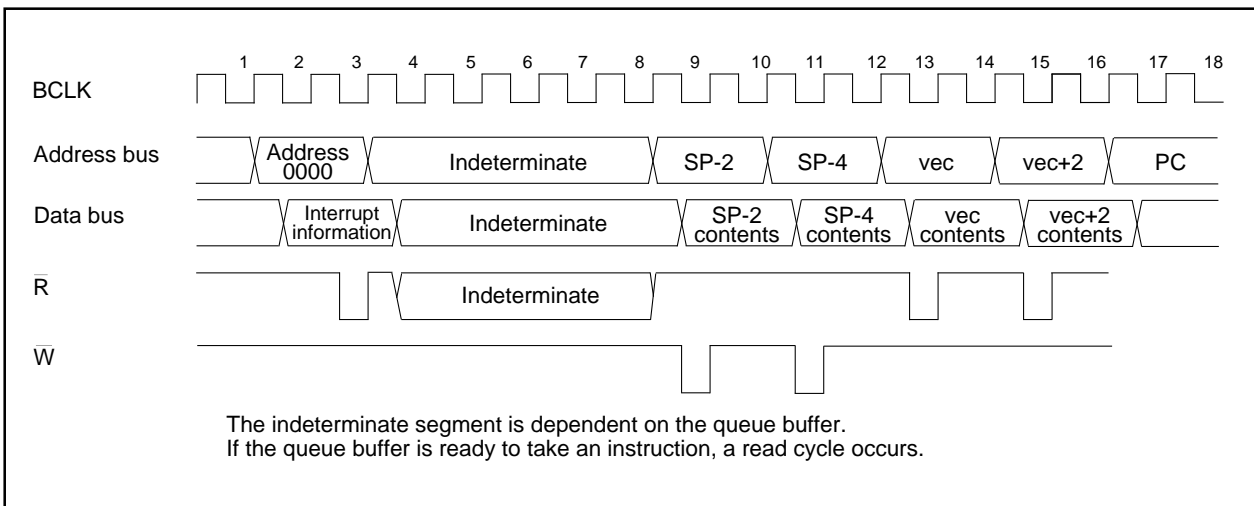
1 2 3 4 5 6 7 8 9 10 11 12 13 14 15 16 17 18

BCLK

Address bus

Address 0000

Indeterminate

SP-2

SP-4

vec

vec+2

PC

Data bus

Interrupt information

Indeterminate

SP-2 contents

SP-4 contents

vec contents

vec+2 contents

$\overline{R}$

Indeterminate

$\overline{W}$

The indeterminate segment is dependent on the queue buffer.
If the queue buffer is ready to take an instruction, a read cycle occurs.